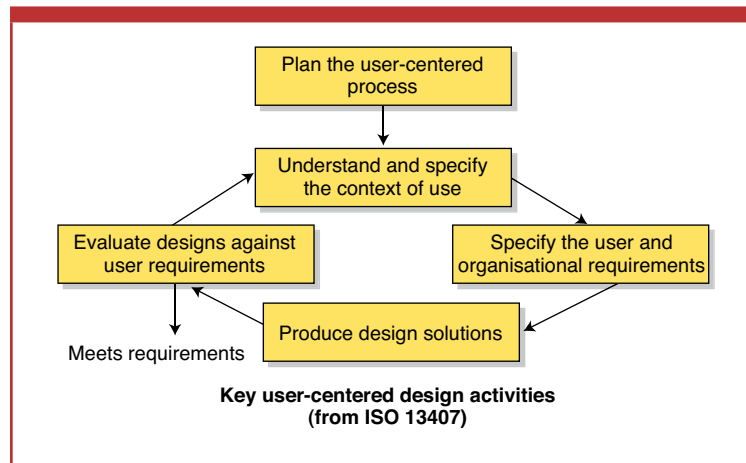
Plan the user-centered process

Understand and specify the context of use

Specify the user and organisational requirements

Produce design solutions

Evaluate designs against user requirements

Meets requirements

**Key user-centered design activities (from ISO 13407)**